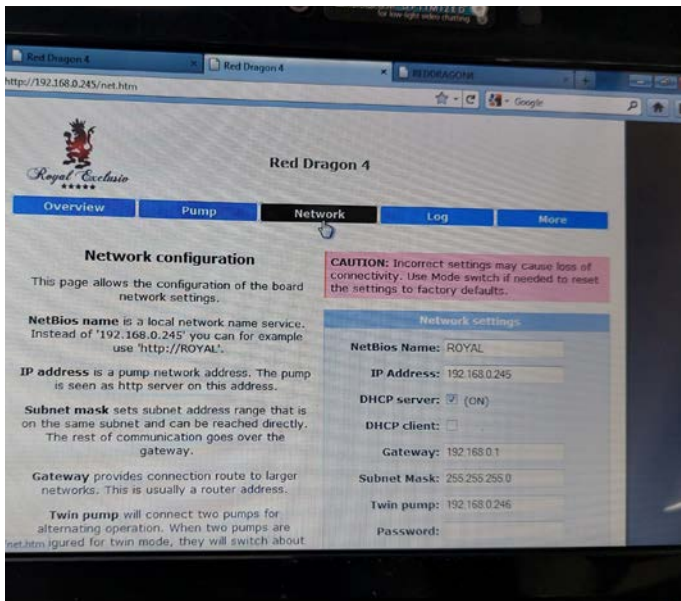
for low light video chatting

Red Dragon 4

Red Dragon 4

REDDRAGON4

http://192.168.0.245/net.htm

Google

Royal Exclusiv

Red Dragon 4

Overview

Pump

Network

Log

More

Network configuration

This page allows the configuration of the board network settings.

NetBios name is a local network name service. Instead of '192.168.0.245' you can for example use 'http://ROYAL'.

IP address is a pump network address. The pump is seen as http server on this address.

Subnet mask sets subnet address range that is on the same subnet and can be reached directly. The rest of communication goes over the gateway.

Gateway provides connection route to larger networks. This is usually a router address.

Twin pump will connect two pumps for alternating operation. When two pumps are net.htm igured for twin mode, they will switch about

CAUTION: Incorrect settings may cause loss of connectivity. Use Mode switch if needed to reset the settings to factory defaults.

Network settings

NetBios Name: ROYAL

IP Address: 192.168.0.245

DHCP server: (ON)

DHCP client:

Gateway: 192.168.0.1

Subnet Mask: 255.255.255.0

Twin pump: 192.168.0.246

Password: